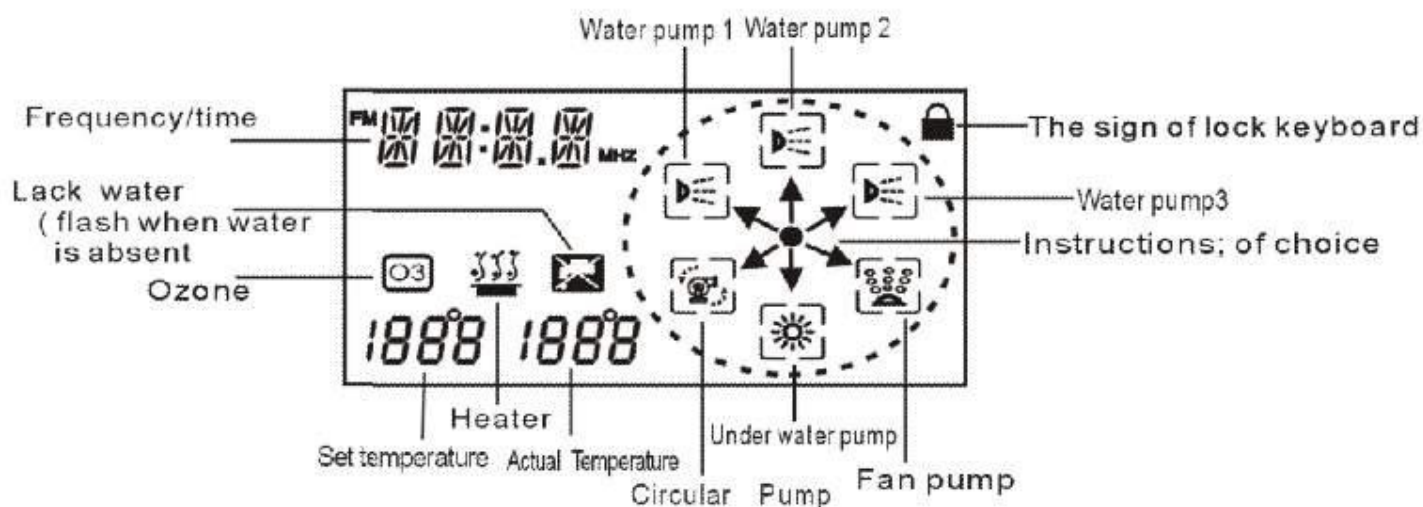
Water pump 1 Water pump 2

Frequency/time

FM

MHZ

The sign of lock keyboard

Lack water ( flash when water is absent

Water pump3

Instructions; of choice

O3

Ozone

188°8 188°8

Heater

Under water pump

Set temperature Actual Temperature

Fan pump

Circular Pump